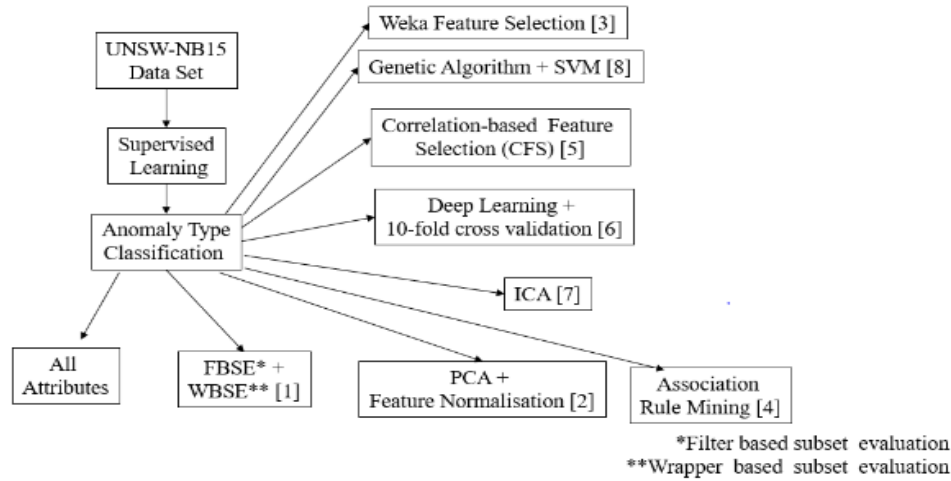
UNSW-NB15 Data Set

Supervised Learning

Anomaly Type Classification

Weka Feature Selection [3]

Genetic Algorithm + SVM [8]

Correlation-based Feature Selection (CFS) [5]

Deep Learning + 10-fold cross validation [6]

ICA [7]

All Attributes

FBSE* + WBSE** [1]

PCA + Feature Normalisation [2]

Association Rule Mining [4]

*Filter based subset evaluation
**Wrapper based subset evaluation